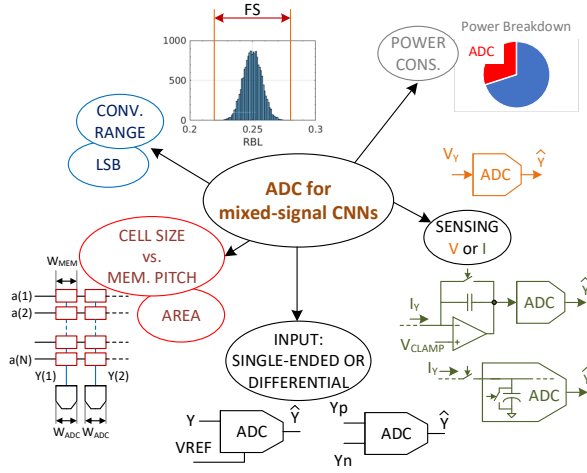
FS

1000
500
0
0.2
0.25
0.3
RBL

POWER CONS.

Power Breakdown
ADC

CONV. RANGE

LSB

ADC for mixed-signal CNNs

$V_Y$
ADC
$\hat{Y}$

SENSING V or I

CELL SIZE vs. MEM. PITCH

AREA

$W_{MEM}$
a(1)
a(2)
a(N)
Y(1)
Y(2)
$W_{ADC}$ $W_{ADC}$

INPUT: SINGLE-ENDED OR DIFFERENTIAL

$I_Y$
ADC
$\hat{Y}$
$V_{CLAMP}$

$I_Y$
ADC
$\hat{Y}$

Y
ADC
$\hat{Y}$
VREF

Yp
ADC
$\hat{Y}$
Yn